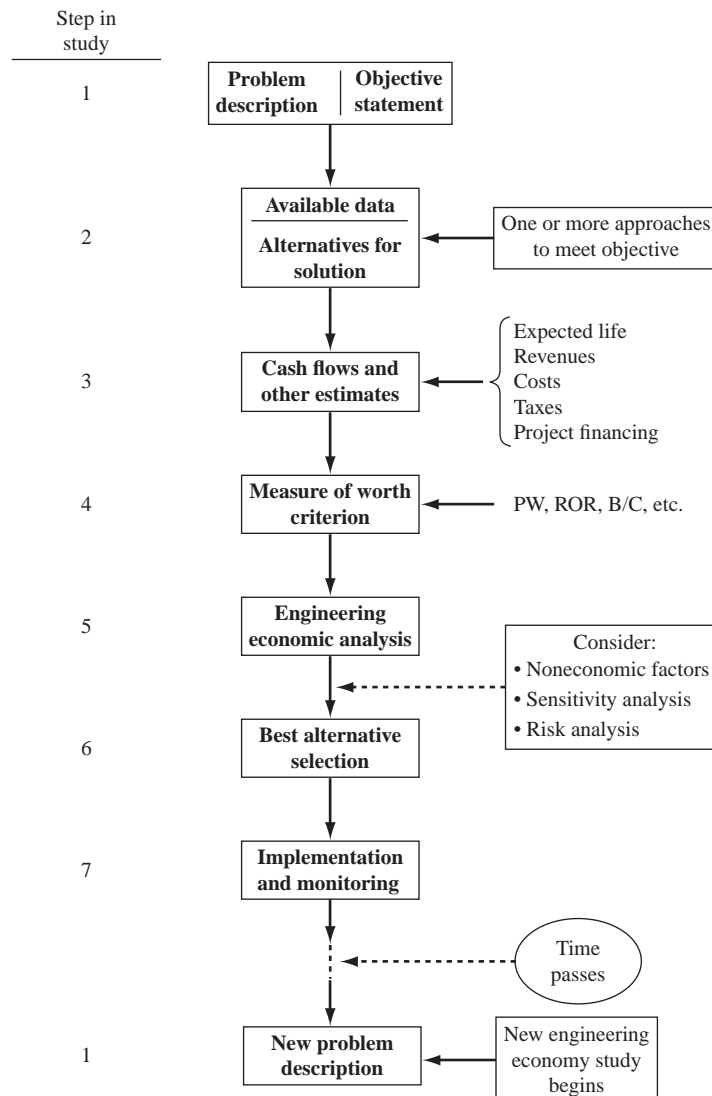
Step in study

1

Problem description | Objective statement

2

Available data

Alternatives for solution

One or more approaches to meet objective

3

Cash flows and other estimates

Expected life
Revenues
Costs
Taxes
Project financing

4

Measure of worth criterion

PW, ROR, B/C, etc.

5

Engineering economic analysis

Consider:
• Noneconomic factors
• Sensitivity analysis
• Risk analysis

6

Best alternative selection

7

Implementation and monitoring

Time passes

1

New problem description

New engineering economy study begins